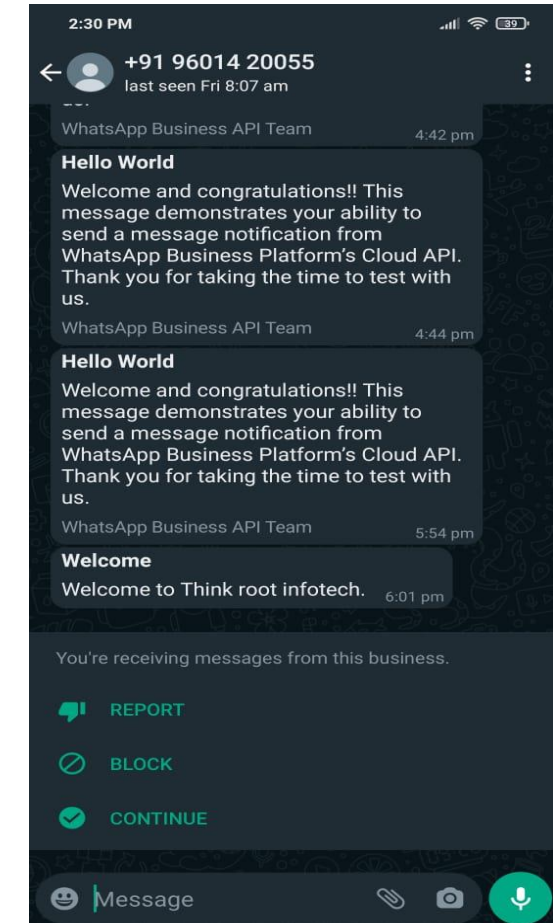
2:30 PM

39

+91 96014 20055
last seen Fri 8:07 am

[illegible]

WhatsApp Business API Team 4:42 pm

Hello World
Welcome and congratulations!! This message demonstrates your ability to send a message notification from WhatsApp Business Platform's Cloud API. Thank you for taking the time to test with us.

WhatsApp Business API Team 4:44 pm

Hello World
Welcome and congratulations!! This message demonstrates your ability to send a message notification from WhatsApp Business Platform's Cloud API. Thank you for taking the time to test with us.

WhatsApp Business API Team 5:54 pm

Welcome
Welcome to Think root infotech. 6:01 pm

You're receiving messages from this business.

REPORT

BLOCK

CONTINUE

Message